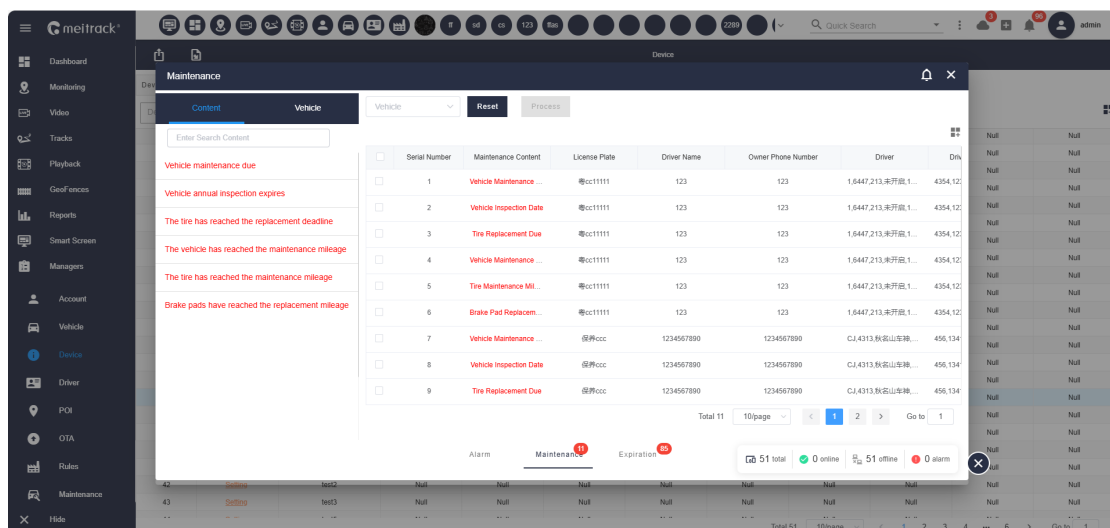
meitrack

ff sd cs 123 ffas 2289

Quick Search

3 96 admin

Dashboard
Monitoring
Video
Tracks
Playback
GeoFences
Reports
Smart Screen
Managers
Account
Vehicle
Device
Driver
POI
OTA
Rules
Maintenance
Hide

Device

Maintenance

Content | Vehicle

Enter Search Content

Vehicle maintenance due
Vehicle annual inspection expires
The tire has reached the replacement deadline
The vehicle has reached the maintenance mileage
The tire has reached the maintenance mileage
Brake pads have reached the replacement mileage

Vehicle | Reset | Process

| | Serial Number | Maintenance Content | License Plate | Driver Name | Owner Phone Number | Driver | Dri |
|---|---|---|---|---|---|---|---|
| | 1 | Vehicle Maintenance ... | 粤cc11111 | 123 | 123 | 1,6447,213,未开启,1... | 4354,12 |
| | 2 | Vehicle Inspection Date | 粤cc11111 | 123 | 123 | 1,6447,213,未开启,1... | 4354,12 |
| | 3 | Tire Replacement Due | 粤cc11111 | 123 | 123 | 1,6447,213,未开启,1... | 4354,12 |
| | 4 | Vehicle Maintenance ... | 粤cc11111 | 123 | 123 | 1,6447,213,未开启,1... | 4354,12 |
| | 5 | Tire Maintenance Mil... | 粤cc11111 | 123 | 123 | 1,6447,213,未开启,1... | 4354,12 |
| | 6 | Brake Pad Replacem... | 粤cc11111 | 123 | 123 | 1,6447,213,未开启,1... | 4354,12 |
| | 7 | Vehicle Maintenance... | 保养ccc | 1234567890 | 1234567890 | CJ,4313,秋名山车神,... | 456,134 |
| | 8 | Vehicle Inspection Date | 保养ccc | 1234567890 | 1234567890 | CJ,4313,秋名山车神,... | 456,134 |
| | 9 | Tire Replacement Due | 保养ccc | 1234567890 | 1234567890 | CJ,4313,秋名山车神,... | 456,134 |

Total 11 | 10/page | 1 | 2 | Go to 1

Alarm | Maintenance 11 | Expiration 85

51 total | 0 online | 51 offline | 0 alarm

Null Null

42 Setting test2 Null
43 Setting test3 Null

Total 51 10/page 1 2 3 4 ... 6 Go to 1